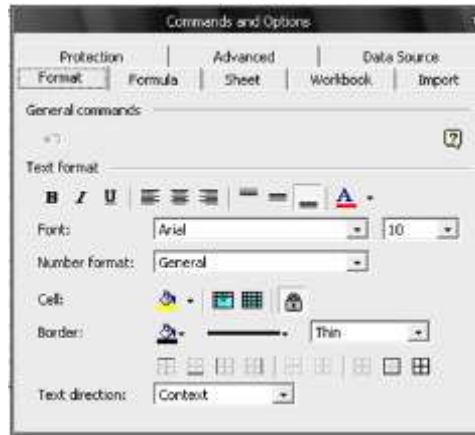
Commands and Options

Protection | Advanced | Data Source
Format | Formula | Sheet | Workbook | Import

General commands

Text format

B I U

Font: Ariel 10

Number format: General

Cell:

Border: Thin

Text direction: Context